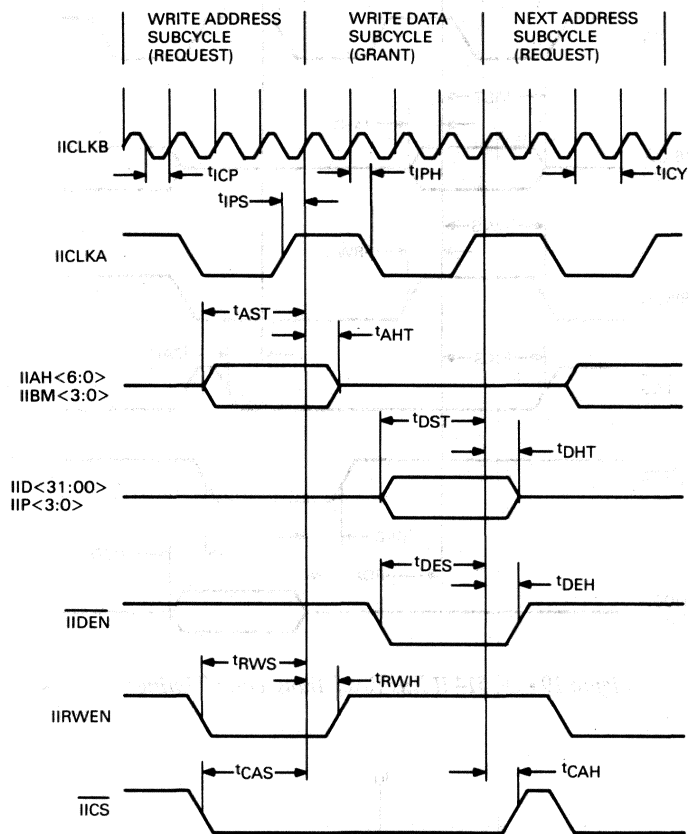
WRITE ADDRESS SUBCYCLE (REQUEST)

WRITE DATA SUBCYCLE (GRANT)

NEXT ADDRESS SUBCYCLE (REQUEST)

IICLKB

$t_{ICP}$

$t_{IPH}$

$t_{ICY}$

$t_{IPS}$

IICLKA

$t_{AST}$

$t_{AHT}$

IIAH<6:0>
IIBM<3:0>

$t_{DST}$

$t_{DHT}$

IID<31:00>
IIP<3:0>

$t_{DES}$

$t_{DEH}$

$\overline{IIDEN}$

$t_{RWS}$

$t_{RWH}$

IIRWEN

$t_{CAS}$

$t_{CAH}$

$\overline{IICS}$